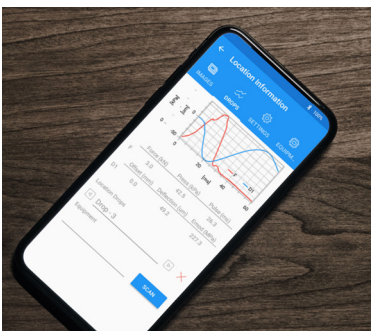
Location Information
IMAGES
DROPS
SETTINGS
EQUIPM...
100%
[kN]
[μm]
20
40
60
[ms]
-20
Force [kN]
Offset [mm]
Press [kPa]
Deflection [μm]
Pulses [m]
Load [MPa]
D1
5.0
0.0
41.5
49.2
26.3
322.3
Location Groups
Drop - 1
Equipment
SCAN